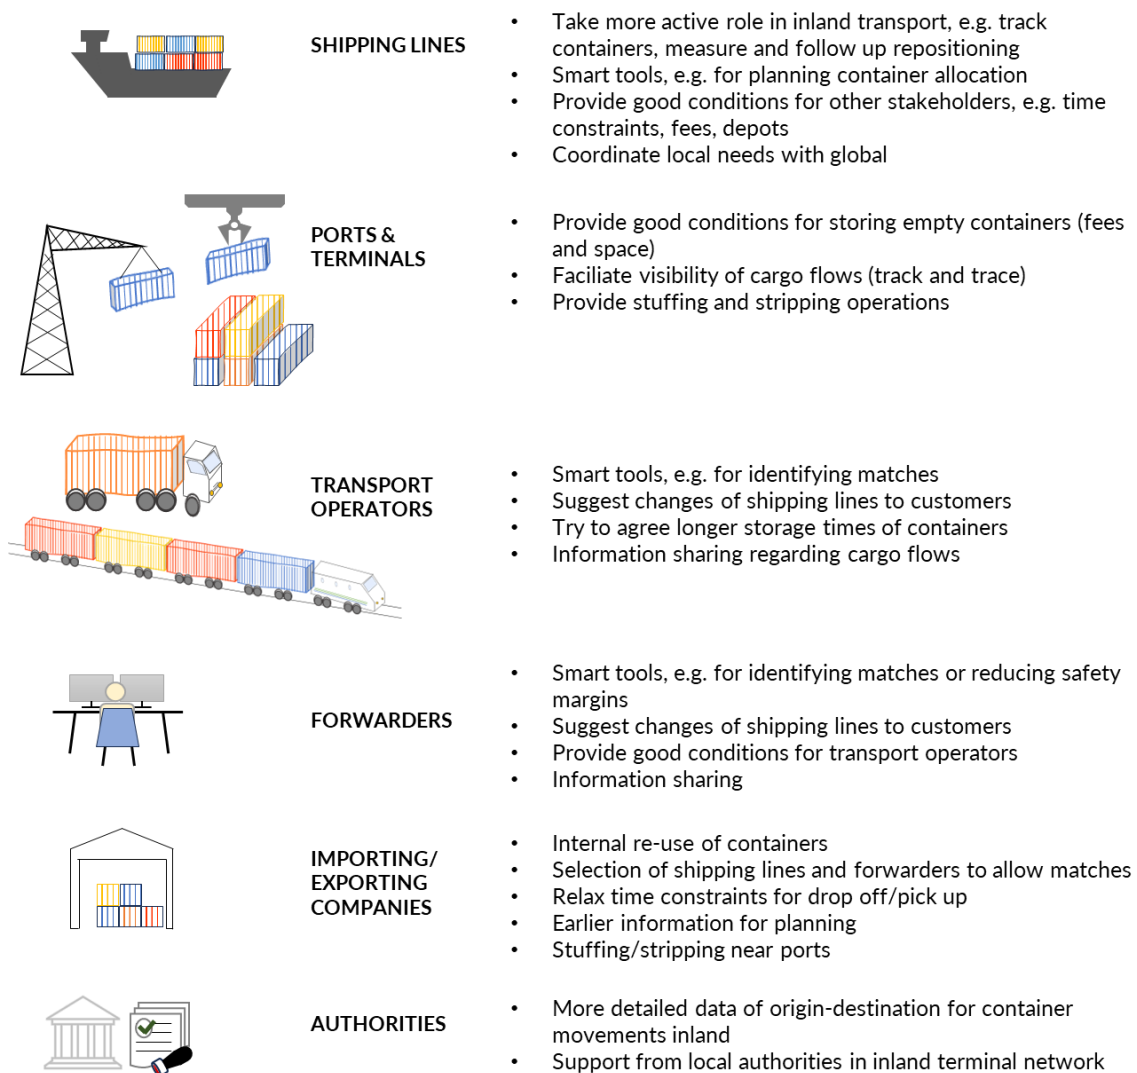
SHIPPING LINES

- Take more active role in inland transport, e.g. track containers, measure and follow up repositioning
- Smart tools, e.g. for planning container allocation
- Provide good conditions for other stakeholders, e.g. time constraints, fees, depots
- Coordinate local needs with global

PORTS & TERMINALS

- Provide good conditions for storing empty containers (fees and space)
- Faciliate visibility of cargo flows (track and trace)
- Provide stuffing and stripping operations

TRANSPORT OPERATORS

- Smart tools, e.g. for identifying matches
- Suggest changes of shipping lines to customers
- Try to agree longer storage times of containers
- Information sharing regarding cargo flows

FORWARDERS

- Smart tools, e.g. for identifying matches or reducing safety margins
- Suggest changes of shipping lines to customers
- Provide good conditions for transport operators
- Information sharing

IMPORTING/ EXPORTING COMPANIES

- Internal re-use of containers
- Selection of shipping lines and forwarders to allow matches
- Relax time constraints for drop off/pick up
- Earlier information for planning
- Stuffing/stripping near ports

AUTHORITIES

- More detailed data of origin-destination for container movements inland
- Support from local authorities in inland terminal network